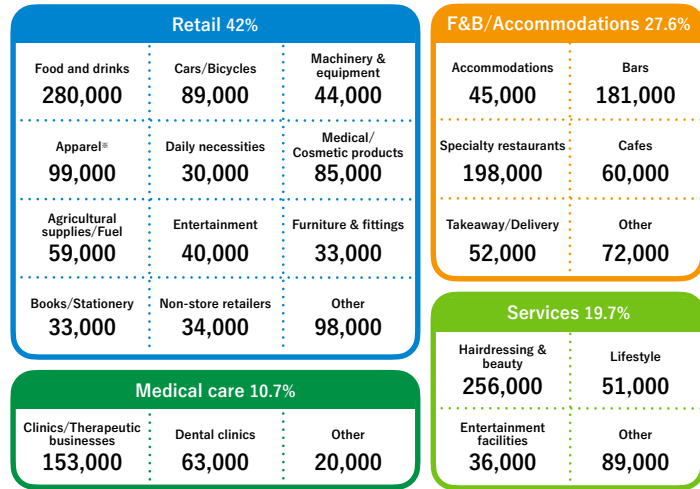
Retail 42%

| | | |
|---|---|---|
| Food and drinks 280,000 | Cars/Bicycles 89,000 | Machinery & equipment 44,000 |
| Apparel※ 99,000 | Daily necessities 30,000 | Medical/ Cosmetic products 85,000 |
| Agricultural supplies/Fuel 59,000 | Entertainment 40,000 | Furniture & fittings 33,000 |
| Books/Stationery 33,000 | Non-store retailers 34,000 | Other 98,000 |

Medical care 10.7%

| | | |
|---|---|---|
| Clinics/Therapeutic businesses 153,000 | Dental clinics 63,000 | Other 20,000 |

F&B/Accommodations 27.6%

| | |
|---|---|
| Accommodations 45,000 | Bars 181,000 |
| Specialty restaurants 198,000 | Cafes 60,000 |
| Takeaway/Delivery 52,000 | Other 72,000 |

Services 19.7%

| | |
|---|---|
| Hairdressing & beauty 256,000 | Lifestyle 51,000 |
| Entertainment facilities 36,000 | Other 89,000 |